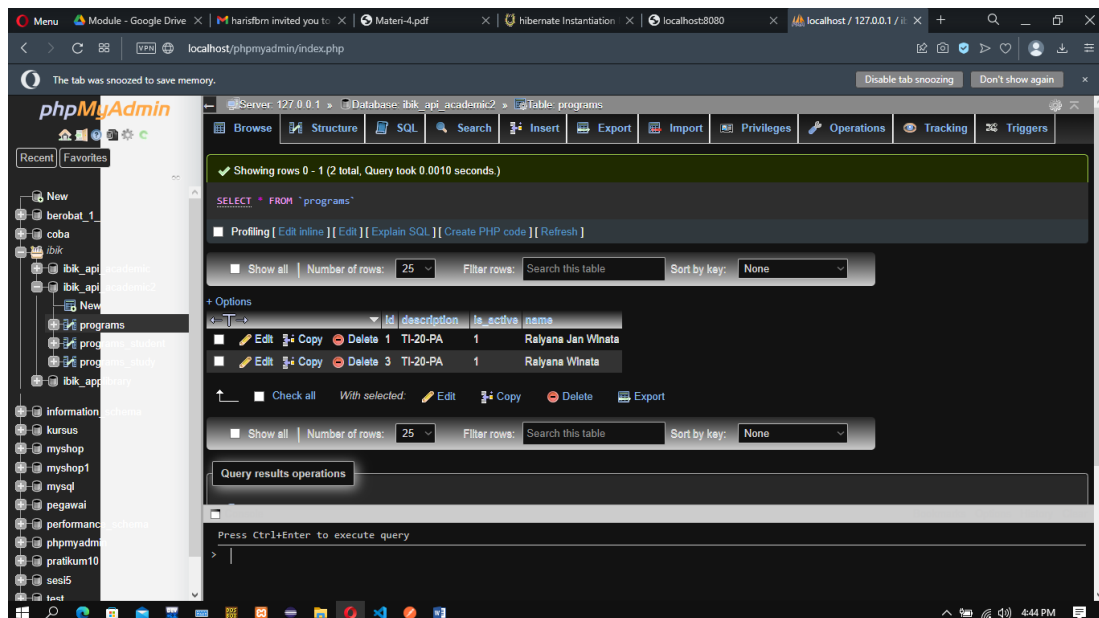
Menu | Module - Google Drive | harisfbrn invited you to | Materi-4.pdf | hibernate Instantiation | localhost:8080 | localhost / 127.0.0.1 / il

localhost/phpmyadmin/index.php

The tab was snoozed to save memory.
Disable tab snoozing
Don't show again

phpMyAdmin

Recent Favorites

New
berobat_1_
coba
ibik
ibik_api_academic
ibik_api_academic2
New
programs
programs_student
programs_study
ibik_app_query
information_schema
kursus
myshop
myshop1
mysql
pegawai
performance_schema
phpmyadmin
pratikum10
sesi5
test

Server: 127.0.0.1 » Database: ibik_api_academic2 » Table: programs

Browse | Structure | SQL | Search | Insert | Export | Import | Privileges | Operations | Tracking | Triggers

Showing rows 0 - 1 (2 total, Query took 0.0010 seconds.)

SELECT * FROM `programs`

Profiling [ Edit inline ] [ Edit ] [ Explain SQL ] [ Create PHP code ] [ Refresh ]

Show all | Number of rows: 25 | Filter rows: Search this table | Sort by key: None

+ Options

| | id | description | is_active | name |
|---|---|---|---|---|
| Edit Copy Delete | 1 | TI-20-PA | 1 | Raiyana Jan Winata |
| Edit Copy Delete | 3 | TI-20-PA | 1 | Raiyana Winata |

Check all   With selected: Edit Copy Delete Export

Show all | Number of rows: 25 | Filter rows: Search this table | Sort by key: None

Query results operations

Press Ctrl+Enter to execute query

>

4:44 PM